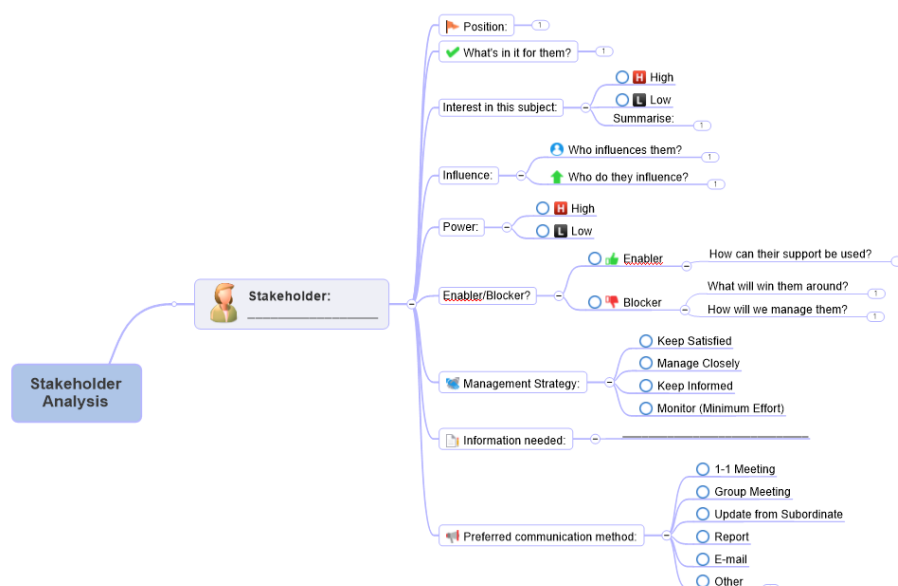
Stakeholder Analysis

Stakeholder: ___________________

Position:

What's in it for them?

Interest in this subject:
H High
L Low
Summarise:

Influence:
Who influences them?
Who do they influence?

Power:
H High
L Low

Enabler/Blocker?
Enabler
How can their support be used?
Blocker
What will win them around?
How will we manage them?

Management Strategy:
Keep Satisfied
Manage Closely
Keep Informed
Monitor (Minimum Effort)

Information needed: ___________________

Preferred communication method:
1-1 Meeting
Group Meeting
Update from Subordinate
Report
E-mail
Other